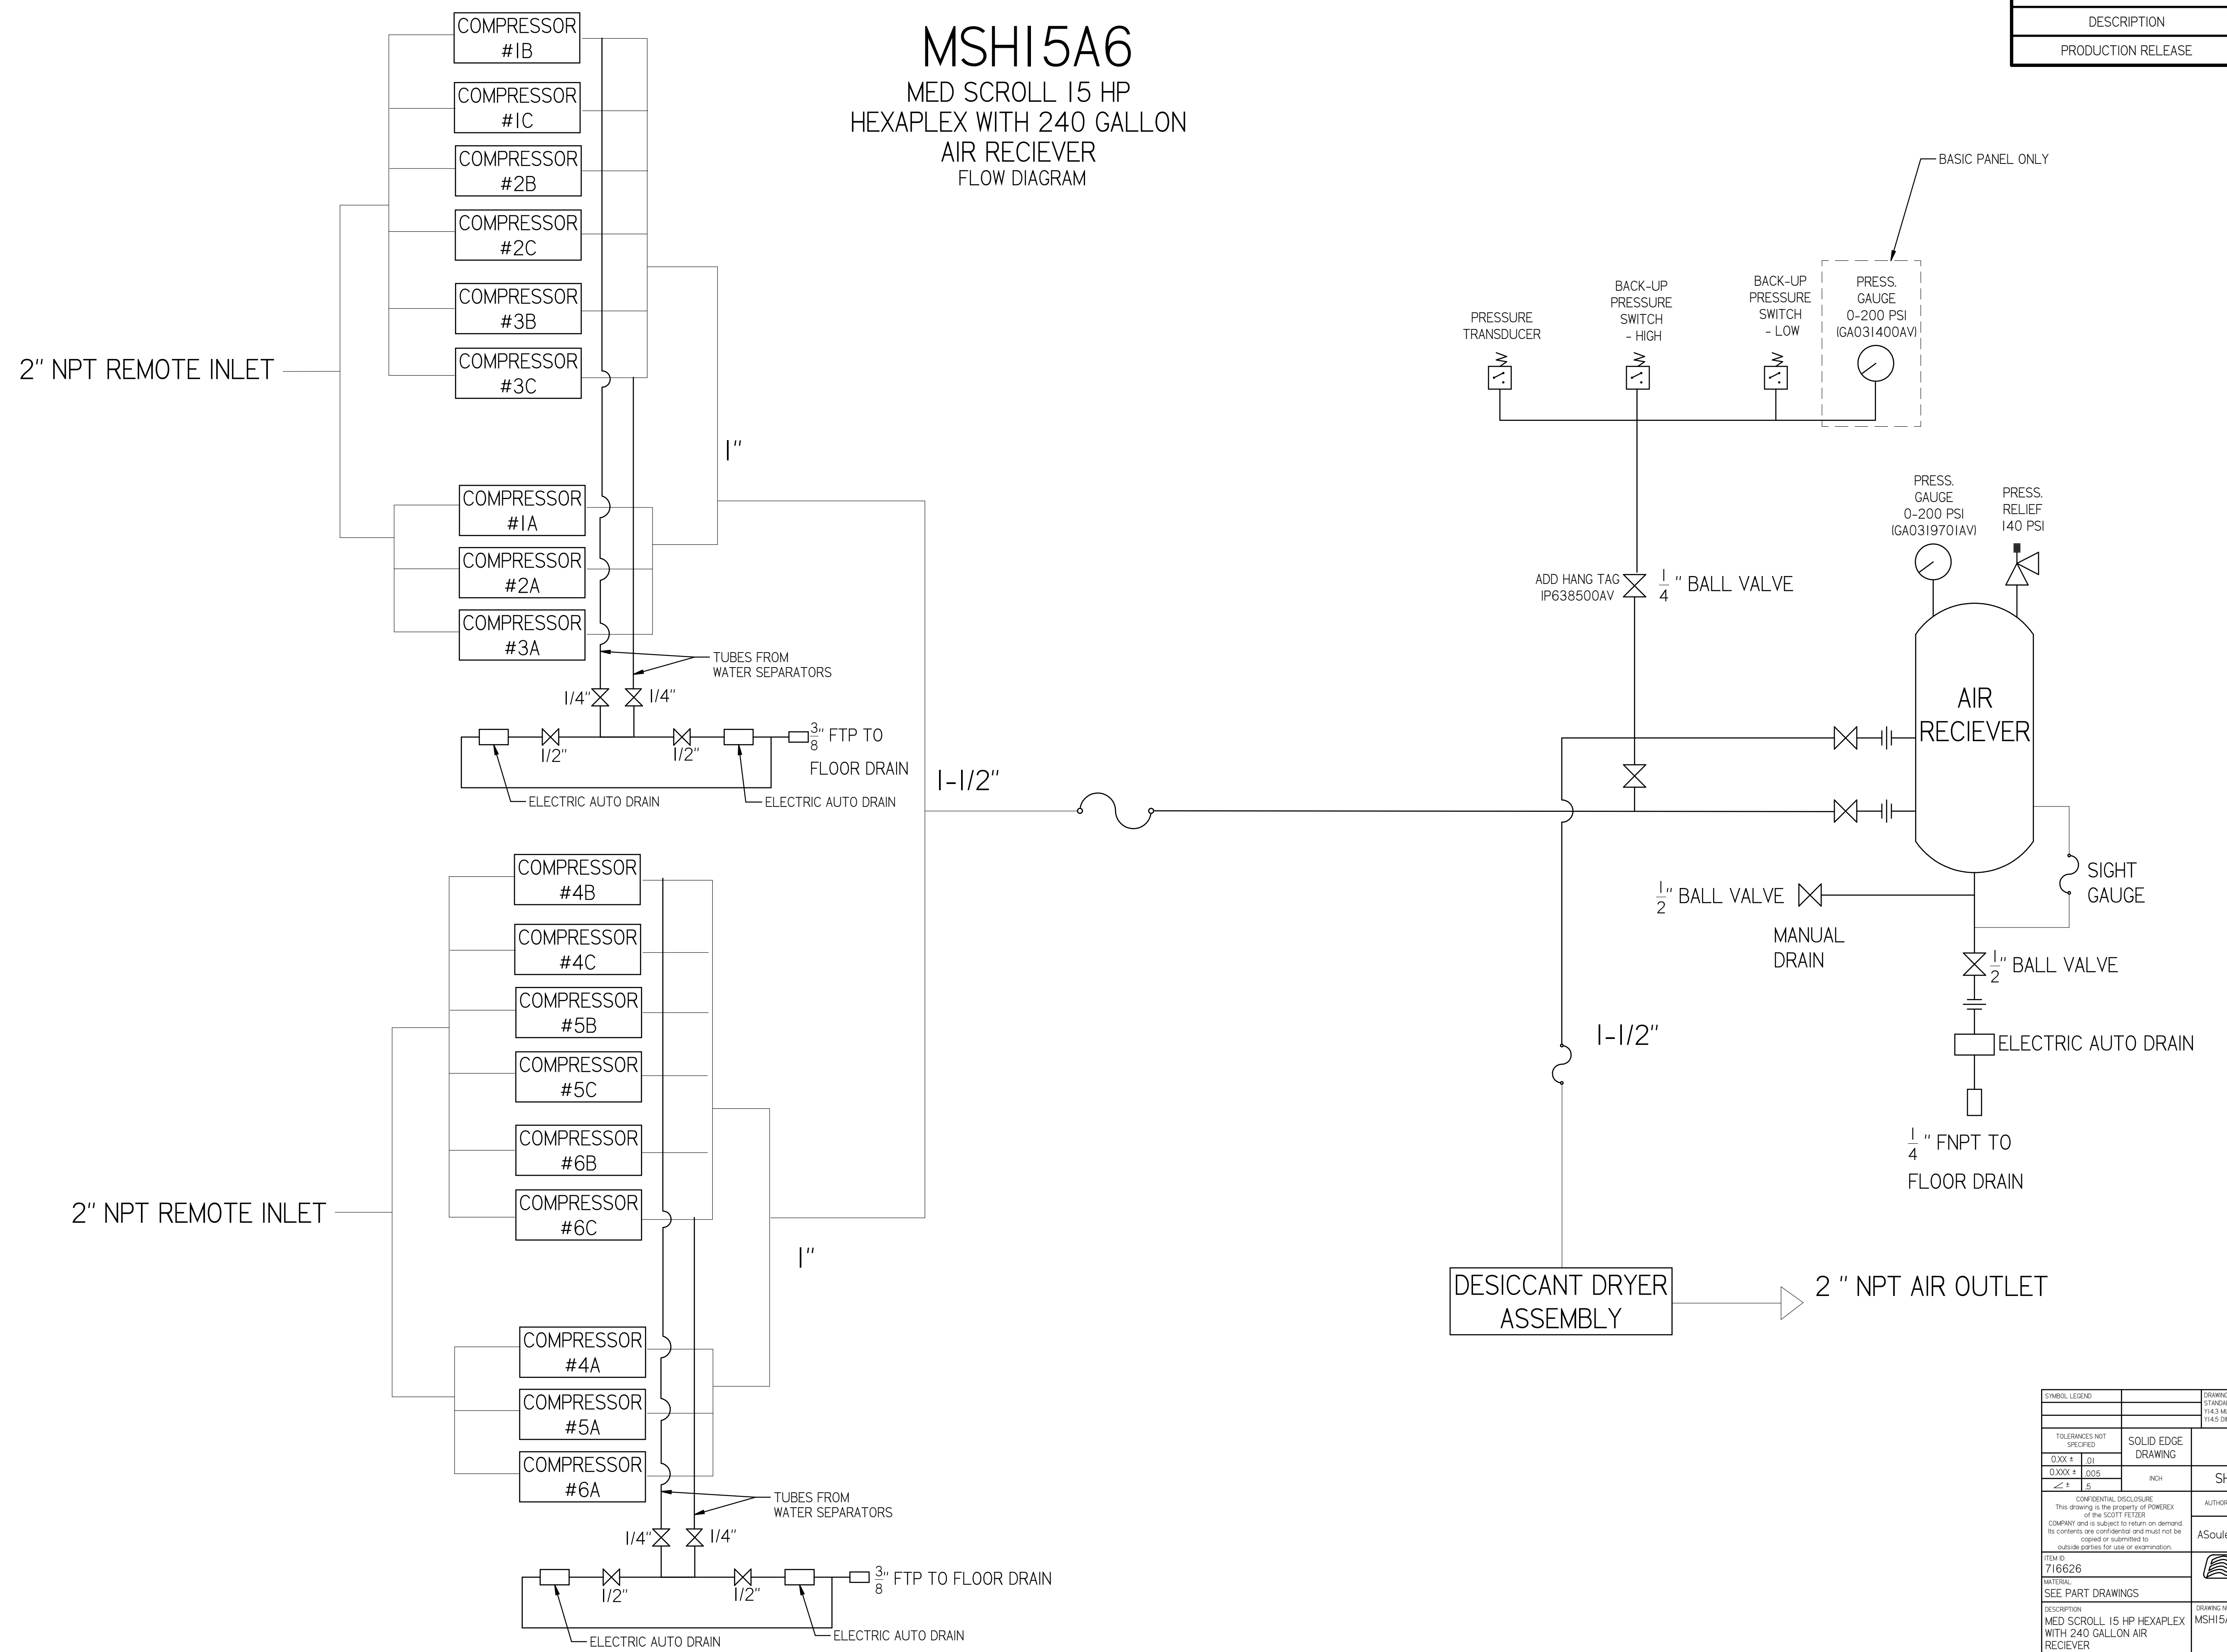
DESCRIPTION
PRODUCTION RELEASE

MSH15A6
MED SCROLL 15 HP
HEXAPLEX WITH 240 GALLON
AIR RECIEVER
FLOW DIAGRAM

COMPRESSOR #1B
COMPRESSOR #1C
COMPRESSOR #2B
COMPRESSOR #2C
COMPRESSOR #3B
COMPRESSOR #3C

2" NPT REMOTE INLET

1"

COMPRESSOR #1A
COMPRESSOR #2A
COMPRESSOR #3A

TUBES FROM WATER SEPARATORS

1/4" 1/4"

1/2" 1/2" $\frac{3}{8}$" FTP TO FLOOR DRAIN

ELECTRIC AUTO DRAIN
ELECTRIC AUTO DRAIN

1-1/2"

COMPRESSOR #4B
COMPRESSOR #4C
COMPRESSOR #5B
COMPRESSOR #5C
COMPRESSOR #6B
COMPRESSOR #6C

2" NPT REMOTE INLET

1"

COMPRESSOR #4A
COMPRESSOR #5A
COMPRESSOR #6A

TUBES FROM WATER SEPARATORS

1/4" 1/4"

1/2" 1/2" $\frac{3}{8}$" FTP TO FLOOR DRAIN

ELECTRIC AUTO DRAIN
ELECTRIC AUTO DRAIN

BASIC PANEL ONLY

PRESSURE TRANSDUCER
BACK-UP PRESSURE SWITCH - HIGH
BACK-UP PRESSURE SWITCH - LOW
PRESS. GAUGE 0-200 PSI (GA031400AV)

PRESS. GAUGE 0-200 PSI (GA031970AV)
PRESS. RELIEF 140 PSI

ADD HANG TAG IP638500AV $\frac{1}{4}$" BALL VALVE

AIR RECIEVER

$\frac{1}{2}$" BALL VALVE
MANUAL DRAIN
SIGHT GAUGE
$\frac{1}{2}$" BALL VALVE

1-1/2"

ELECTRIC AUTO DRAIN

$\frac{1}{4}$" FNPT TO FLOOR DRAIN

DESICCANT DRYER ASSEMBLY

2" NPT AIR OUTLET

SYMBOL LEGEND
DRAWING STANDARD Y14.3 M Y14.5 DI
TOLERANCES NOT SPECIFIED
SOLID EDGE DRAWING
0.XX ± .01
0.XXX ± .005
INCH
SH
∠ ± .5
CONFIDENTIAL DISCLOSURE This drawing is the property of POWEREX of the SCOTT FETZER COMPANY and is subject to return on demand. Its contents are confidential and must not be copied or submitted to outside parties for use or examination.
AUTHOR
ASoule
ITEM ID 716626
MATERIAL SEE PART DRAWINGS
DESCRIPTION MED SCROLL 15 HP HEXAPLEX WITH 240 GALLON AIR RECIEVER
DRAWING N MSH15